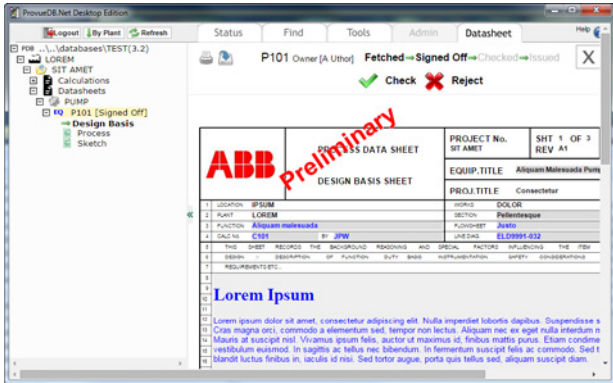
ProvueDB.Net Desktop Edition

Logout | By Plant | Refresh

Status | Find | Tools | Admin | Datasheet | Help

PDB ..\..\databases\TEST(3.2)
LOREM
SIT AMET
Calculations
Datasheets
PUMP
EQ P101 [Signed Off]
→ Design Basis
Process
Sketch

P101 Owner [A Uthor]

Fetched → Signed Off → Checked → Issued

X

Check | Reject

ABB

PROCESS DATA SHEET

Preliminary

DESIGN BASIS SHEET

PROJECT No. SIT AMET

SHT 1 OF 3
REV A1

EQUIP.TITLE Aliquam Malesuada Pump

PROJ.TITLE Consectetur

| | | | | | |
|---|---|---|---|---|---|
| 1 | LOCATION | IPSUM | | WORKS | DOLOR |
| 2 | PLANT | LOREM | | SECTION | Pellentesque |
| 3 | FUNCTION | Aliquam malesuada | | FLOWSHEET | Justo |
| 4 | CALC No | C101 | BY JPW | LINE DWG | ELD9991-032 |

5 THIS SHEET RECORDS THE BACKGROUND REASONING AND SPECIAL FACTORS INFLUENCING THE ITEM
6 DESIGN – DESCRIPTION OF FUNCTION, DUTY, BASIS, INSTRUMENTATION, SAFETY CONSIDERATIONS,
7 REQUIREMENTS ETC...

Lorem Ipsum

Lorem ipsum dolor sit amet, consectetur adipiscing elit. Nulla imperdiet lobortis dapibus. Suspendisse s Cras magna orci, commodo a elementum sed, tempor non lectus. Aliquam nec ex eget nulla interdum n Mauris at suscipit nisl. Vivamus ipsum felis, auctor ut maximus id, finibus mattis purus. Etiam condime vestibulum euismod. In sagittis ac tellus nec bibendum. In fermentum suscipit felis ac commodo. Sed t blandit luctus finibus in, iaculis id nisi. Sed tortor augue, porta quis tellus sed, aliquam suscipit diam.